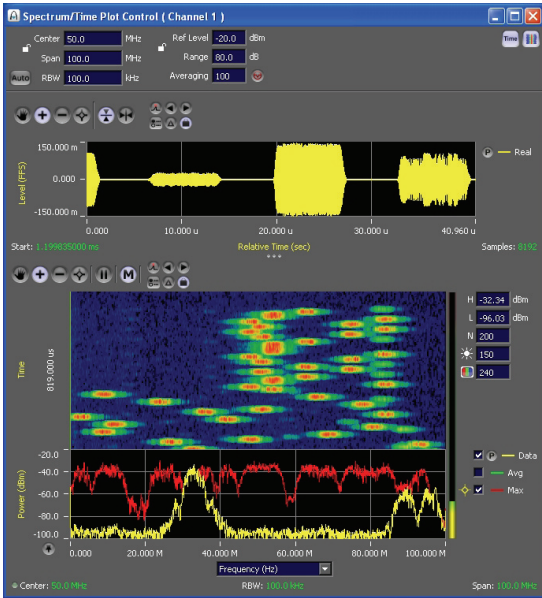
Spectrum/Time Plot Control ( Channel 1 )

Center 50.0 MHz
Span 100.0 MHz
Auto RBW 100.0 kHz
Ref Level -20.0 dBm
Range 80.0 dB
Averaging 100

Time

150.000 m
0.000
-150.000 m
Level (FFS)
0.000 10.000 u 20.000 u 30.000 u 40.960 u
Real
Start: 1.199835000 ms Relative Time (sec) Samples: 8192

M
Time 819.000 us
H -32.34 dBm
L -96.03 dBm
N 200
150
240

-20.0
-40.0
-60.0
-80.0
-100.0
Power (dBm)
0.000 20.000 M 40.000 M 60.000 M 80.000 M 100.000 M
Frequency (Hz)
Data
Avg
Max

Center: 50.0 MHz RBW: 100.0 kHz Span: 100.0 MHz